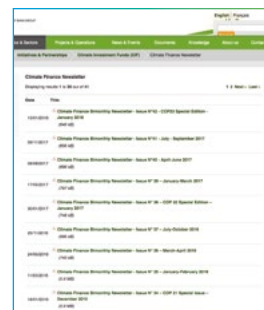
English | Français

Projects & Operations | News & Events | Documents | Knowledge | About us

Initiatives & Partnerships | Climate Investment Funds (CIF) | Climate Finance Newsletter

Climate Finance Newsletter

Displaying results 1 to 20 out of 41

1 2 Next › Last »

| Date | Title |
|---|---|
| 12/01/2018 | Climate Finance Bimonthly Newsletter - Issue N°42 - COP23 Special Edition - January 2018 |
| 30/11/2017 | Climate Finance Bimonthly Newsletter - Issue N°41 - July - September 2017 |
| 06/06/2017 | Climate Finance Bimonthly Newsletter - Issue N°40 - April-June 2017 |
| 17/03/2017 | Climate Finance Bimonthly Newsletter - Issue N° 39 - January-March 2017 |
| 20/01/2017 | Climate Finance Bimonthly Newsletter - Issue N° 38 - COP 22 Special Edition - January 2017 |
| 07/11/2016 | Climate Finance Bimonthly Newsletter - Issue N° 37 - July-October 2016 |
| 24/05/2016 | Climate Finance Bimonthly Newsletter - Issue N° 36 - March-April 2016 |
| 11/03/2016 | Climate Finance Bimonthly Newsletter - Issue N° 35 - January-February 2016 |
| 18/01/2016 | Climate Finance Bimonthly Newsletter - Issue N° 34 - COP 21 Special Issue - December 2015 |